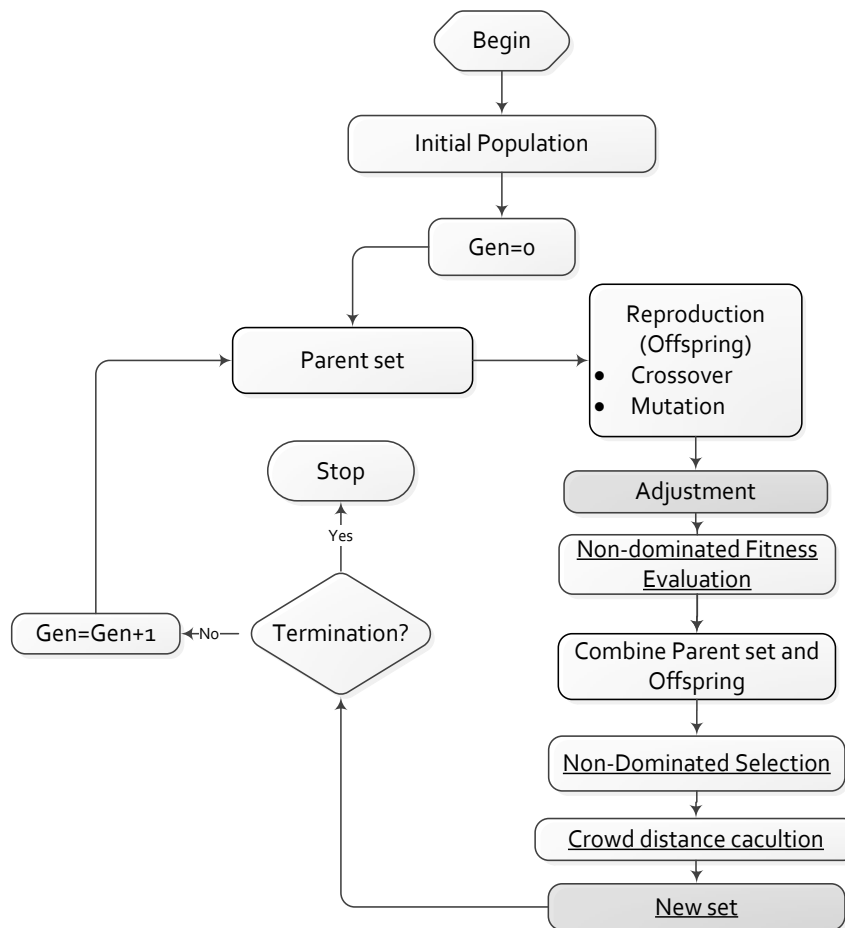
Begin

Initial Population

Gen=0

Parent set

Reproduction (Offspring)
• Crossover
• Mutation

Adjustment

Non-dominated Fitness Evaluation

Combine Parent set and Offspring

Non-Dominated Selection

Crowd distance cacultion

New set

Termination?

Yes

Stop

No

Gen=Gen+1